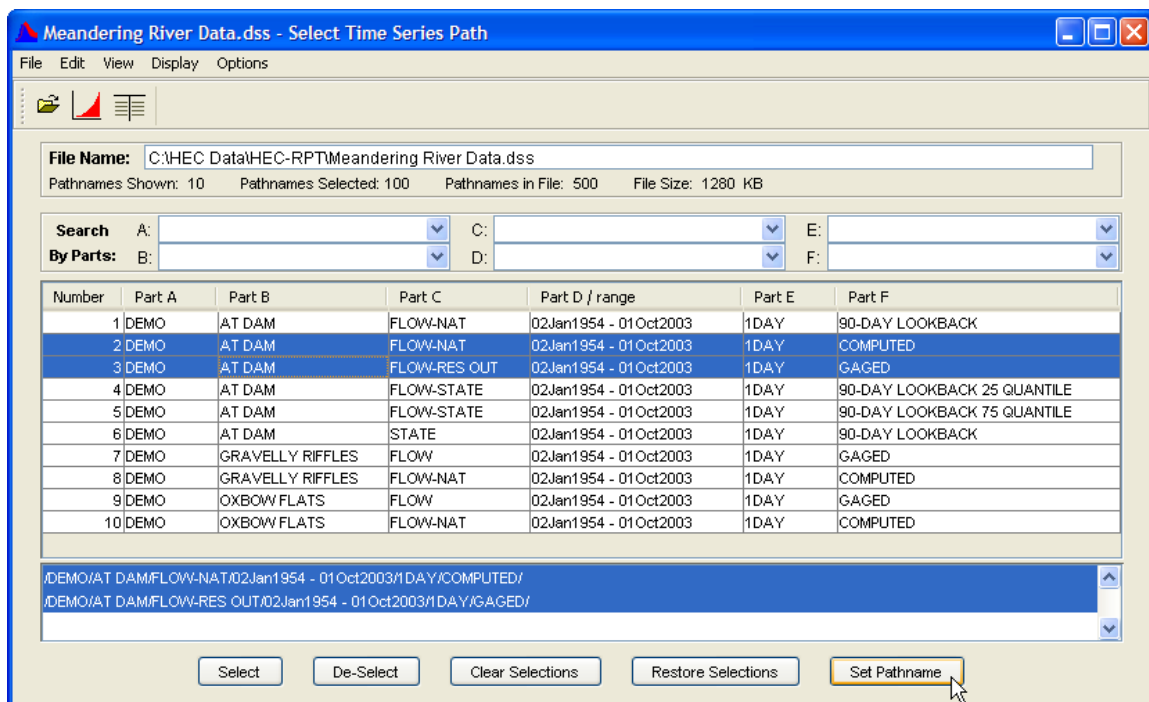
Meandering River Data.dss - Select Time Series Path

File Edit View Display Options

File Name: C:\HEC Data\HEC-RPT\Meandering River Data.dss

Pathnames Shown: 10 Pathnames Selected: 100 Pathnames in File: 500 File Size: 1280 KB

Search By Parts: A: B: C: D: E: F:

| Number | Part A | Part B | Part C | Part D / range | Part E | Part F |
|---|---|---|---|---|---|---|
| 1 | DEMO | AT DAM | FLOW-NAT | 02Jan1954 - 01Oct2003 | 1DAY | 90-DAY LOOKBACK |
| 2 | DEMO | AT DAM | FLOW-NAT | 02Jan1954 - 01Oct2003 | 1DAY | COMPUTED |
| 3 | DEMO | AT DAM | FLOW-RES OUT | 02Jan1954 - 01Oct2003 | 1DAY | GAGED |
| 4 | DEMO | AT DAM | FLOW-STATE | 02Jan1954 - 01Oct2003 | 1DAY | 90-DAY LOOKBACK 25 QUANTILE |
| 5 | DEMO | AT DAM | FLOW-STATE | 02Jan1954 - 01Oct2003 | 1DAY | 90-DAY LOOKBACK 75 QUANTILE |
| 6 | DEMO | AT DAM | STATE | 02Jan1954 - 01Oct2003 | 1DAY | 90-DAY LOOKBACK |
| 7 | DEMO | GRAVELLY RIFFLES | FLOW | 02Jan1954 - 01Oct2003 | 1DAY | GAGED |
| 8 | DEMO | GRAVELLY RIFFLES | FLOW-NAT | 02Jan1954 - 01Oct2003 | 1DAY | COMPUTED |
| 9 | DEMO | OXBOW FLATS | FLOW | 02Jan1954 - 01Oct2003 | 1DAY | GAGED |
| 10 | DEMO | OXBOW FLATS | FLOW-NAT | 02Jan1954 - 01Oct2003 | 1DAY | COMPUTED |

/DEMO/AT DAM/FLOW-NAT/02Jan1954 - 01Oct2003/1DAY/COMPUTED/
/DEMO/AT DAM/FLOW-RES OUT/02Jan1954 - 01Oct2003/1DAY/GAGED/

Select De-Select Clear Selections Restore Selections Set Pathname